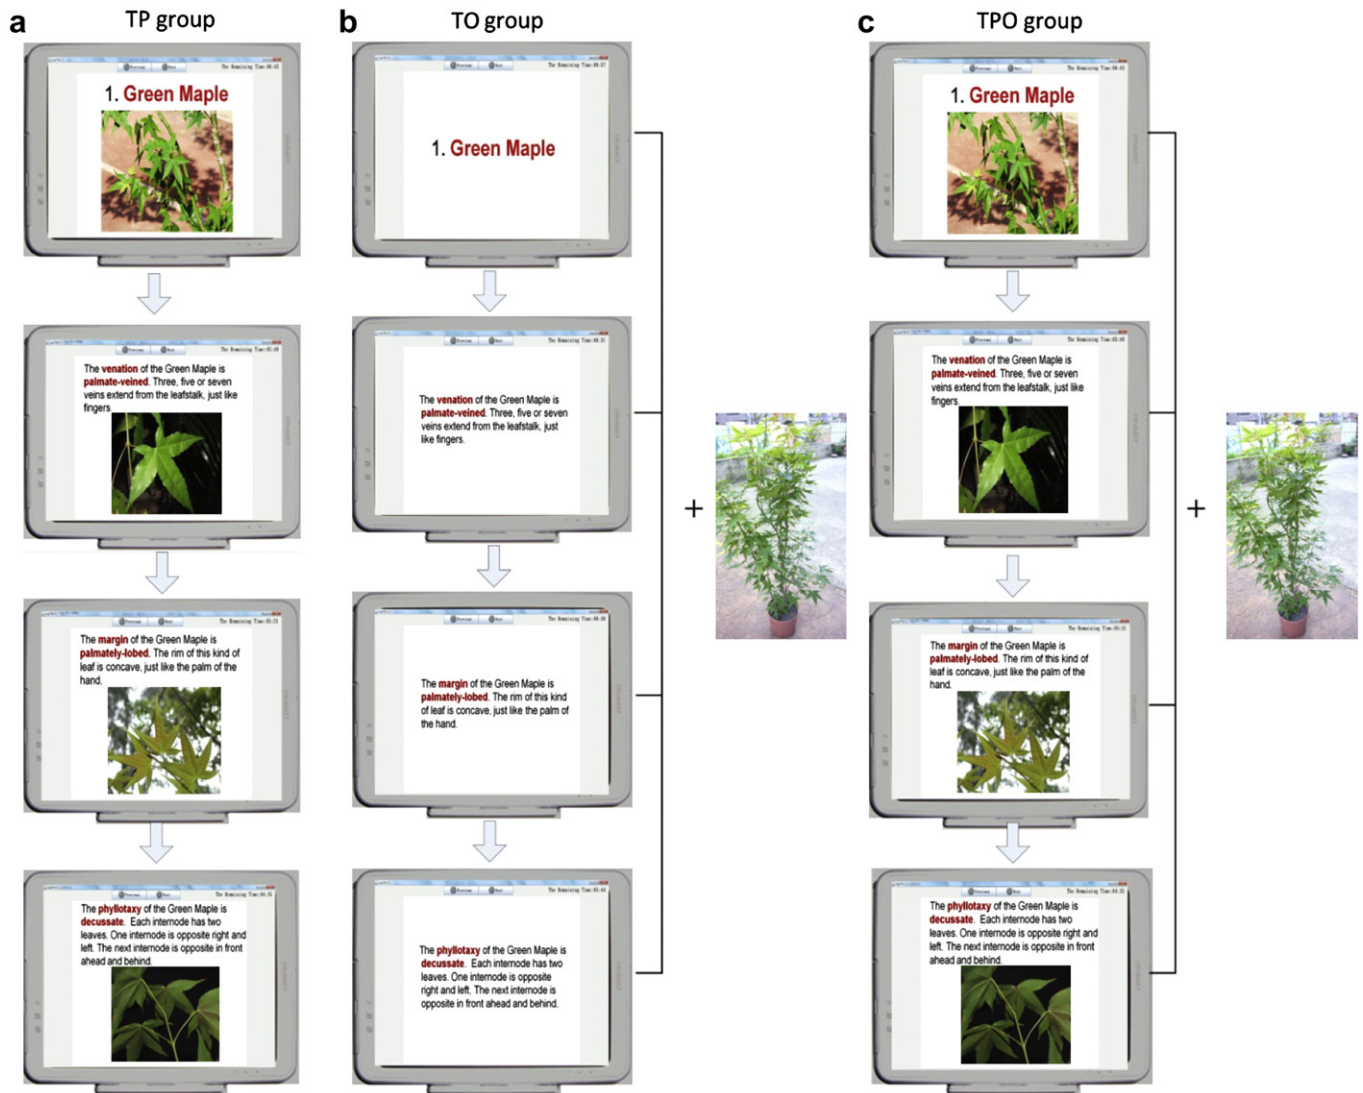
a TP group

1. Green Maple

The venation of the Green Maple is palmate-veined. Three, five or seven veins extend from the leafstalk, just like fingers.

The margin of the Green Maple is palmately-lobed. The rim of this kind of leaf is concave, just like the palm of the hand.

The phyllotaxy of the Green Maple is decussate. Each internode has two leaves. One internode is opposite right and left. The next internode is opposite in front ahead and behind.

b TO group

1. Green Maple

The venation of the Green Maple is palmate-veined. Three, five or seven veins extend from the leafstalk, just like fingers.

The margin of the Green Maple is palmately-lobed. The rim of this kind of leaf is concave, just like the palm of the hand.

The phyllotaxy of the Green Maple is decussate. Each internode has two leaves. One internode is opposite right and left. The next internode is opposite in front ahead and behind.

+

c TPO group

1. Green Maple

The venation of the Green Maple is palmate-veined. Three, five or seven veins extend from the leafstalk, just like fingers.

The margin of the Green Maple is palmately-lobed. The rim of this kind of leaf is concave, just like the palm of the hand.

The phyllotaxy of the Green Maple is decussate. Each internode has two leaves. One internode is opposite right and left. The next internode is opposite in front ahead and behind.

+